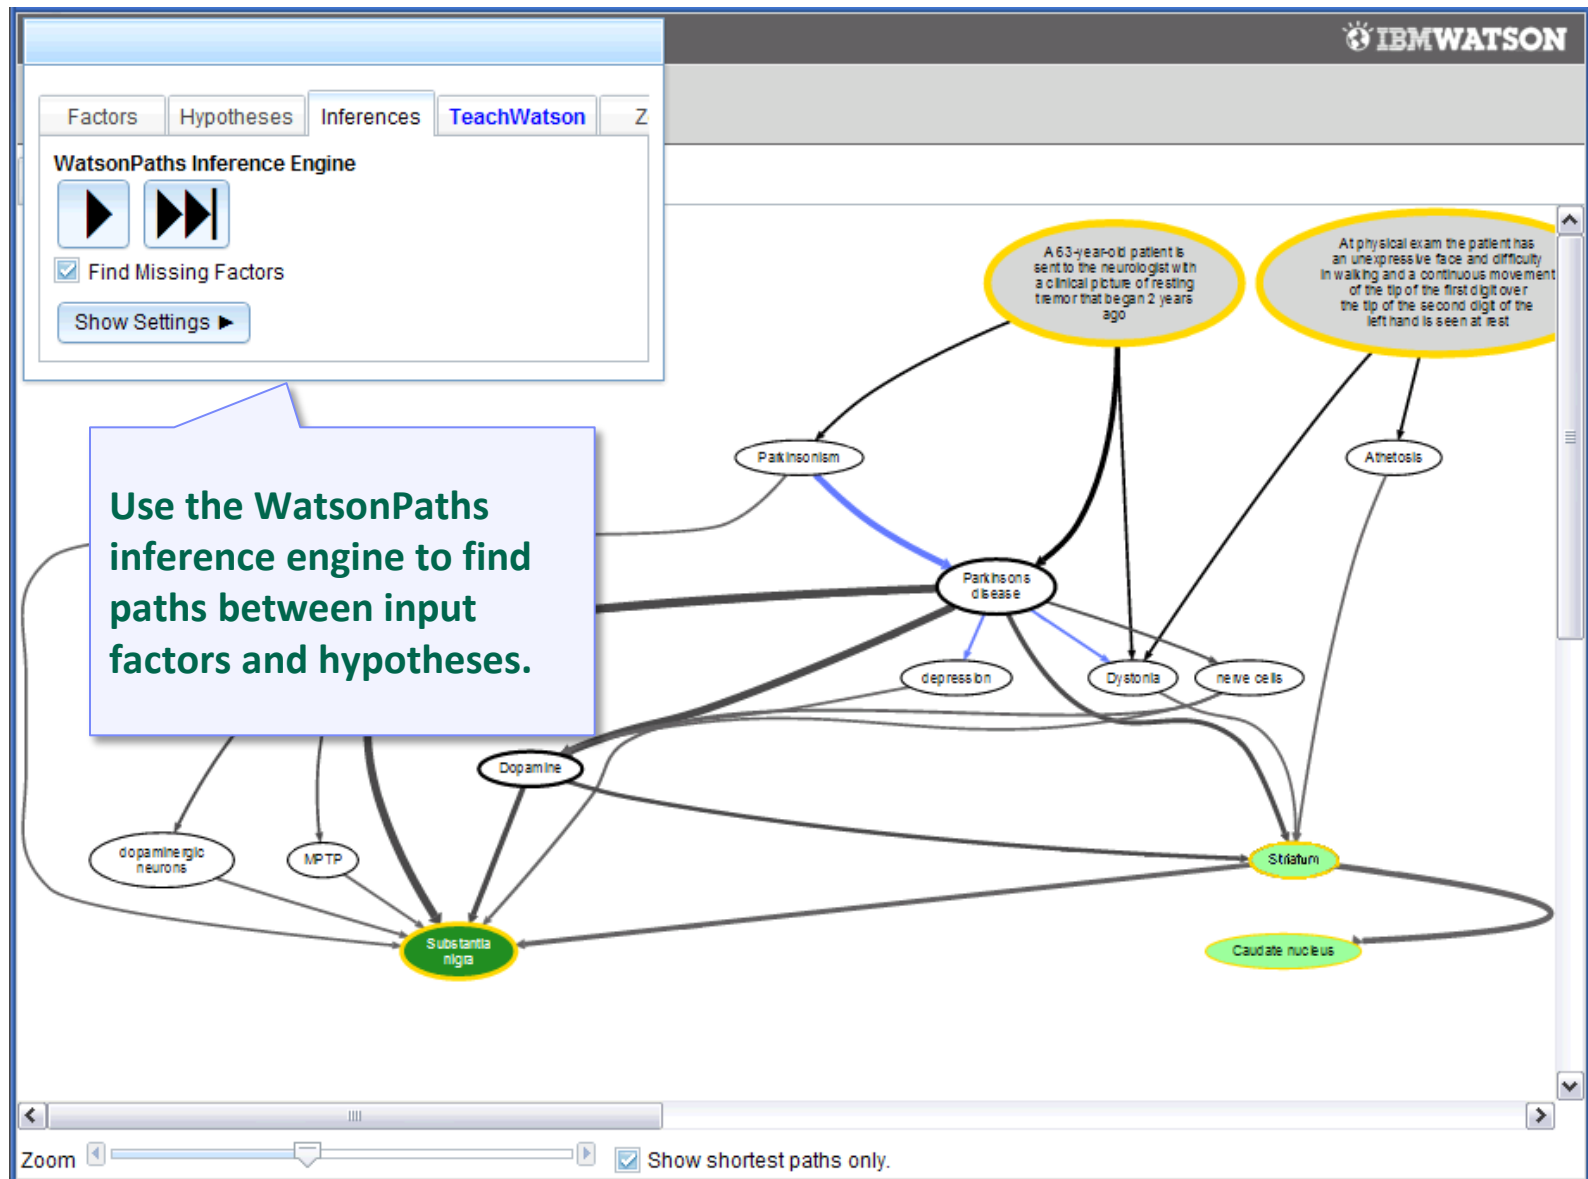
IBMWATSON

Factors | Hypotheses | Inferences | TeachWatson | Z

WatsonPaths Inference Engine

Find Missing Factors

Show Settings ▶

Use the WatsonPaths inference engine to find paths between input factors and hypotheses.

A 63-year-old patient is sent to the neurologist with a clinical picture of resting tremor that began 2 years ago

At physical exam the patient has an unexpressive face and difficulty in walking and a continuous movement of the tip of the first digit over the tip of the second digit of the left hand is seen at rest

Parkinsonism

Athetosis

Parkinsons disease

depression

Dystonia

nerve cells

Dopamine

dopaminergic neurons

MPTP

Striatum

Substantia nigra

Caudate nucleus

Zoom

Show shortest paths only.